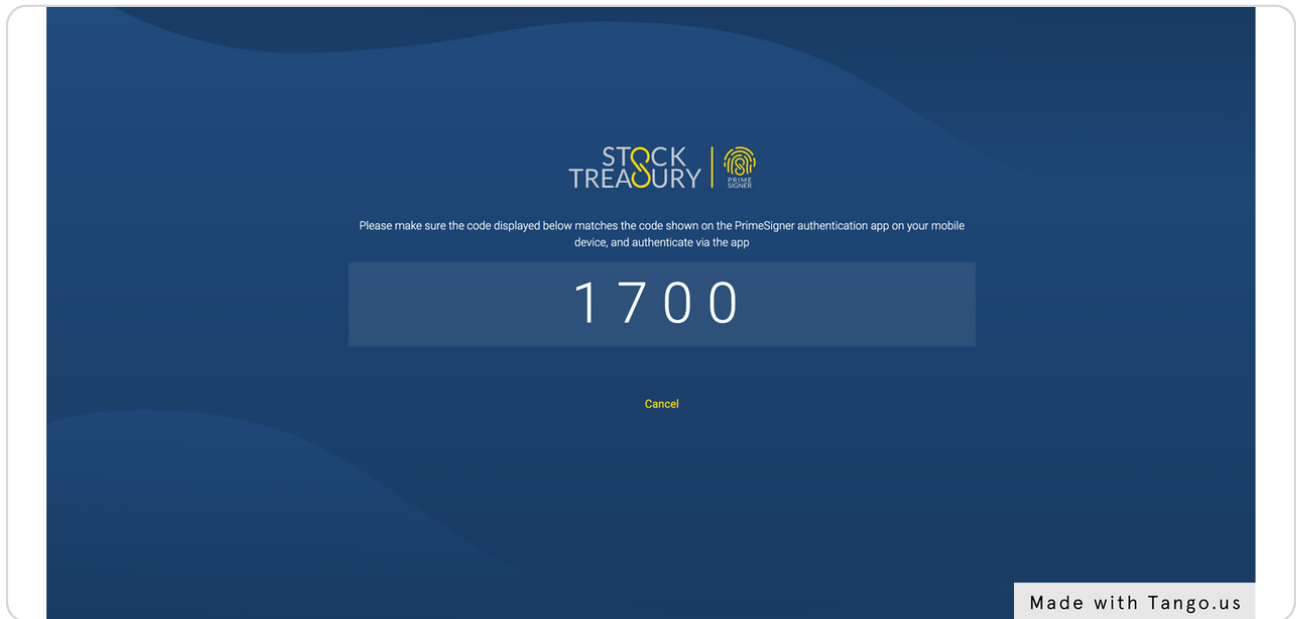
STOCK TREASURY
PRIME SIGNER

Please make sure the code displayed below matches the code shown on the PrimeSigner authentication app on your mobile device, and authenticate via the app

1700

Cancel

Made with Tango.us